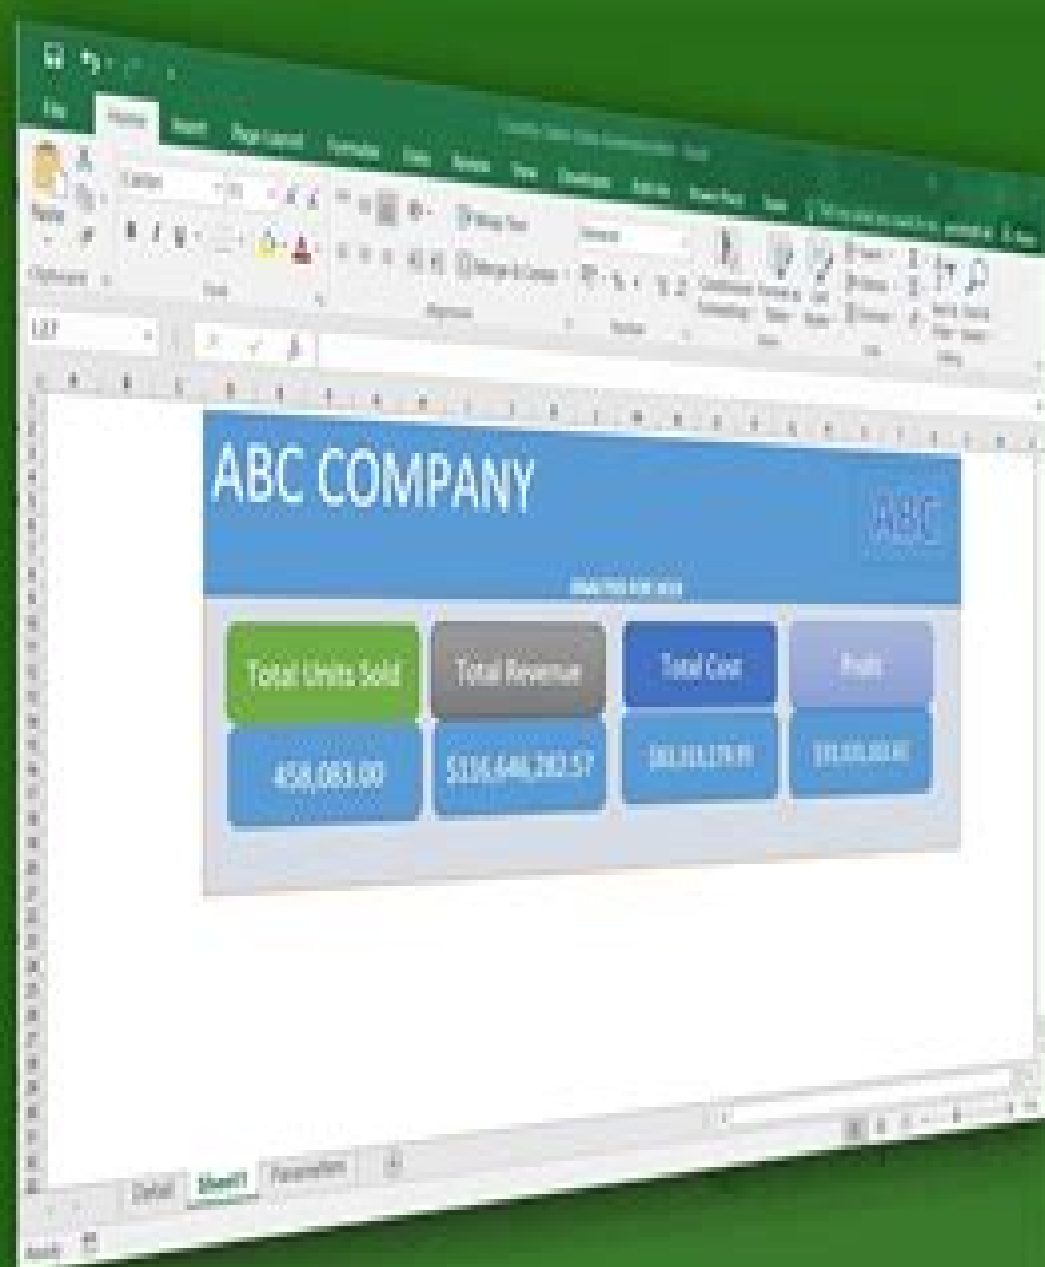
File Home Insert Page Layout Formulas Data Review View

Paste

Clipboard

Font

Alignment

Number

Conditional Formatting Format as Table Cell Styles

Styles

Cells

Editing

ABC COMPANY

ABC

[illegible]

Total Units Sold

Total Revenue

Total Cost

Profit

458,083.00

$136,646,282.57

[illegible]

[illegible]

Detail Sheet1 Parameters

Ready